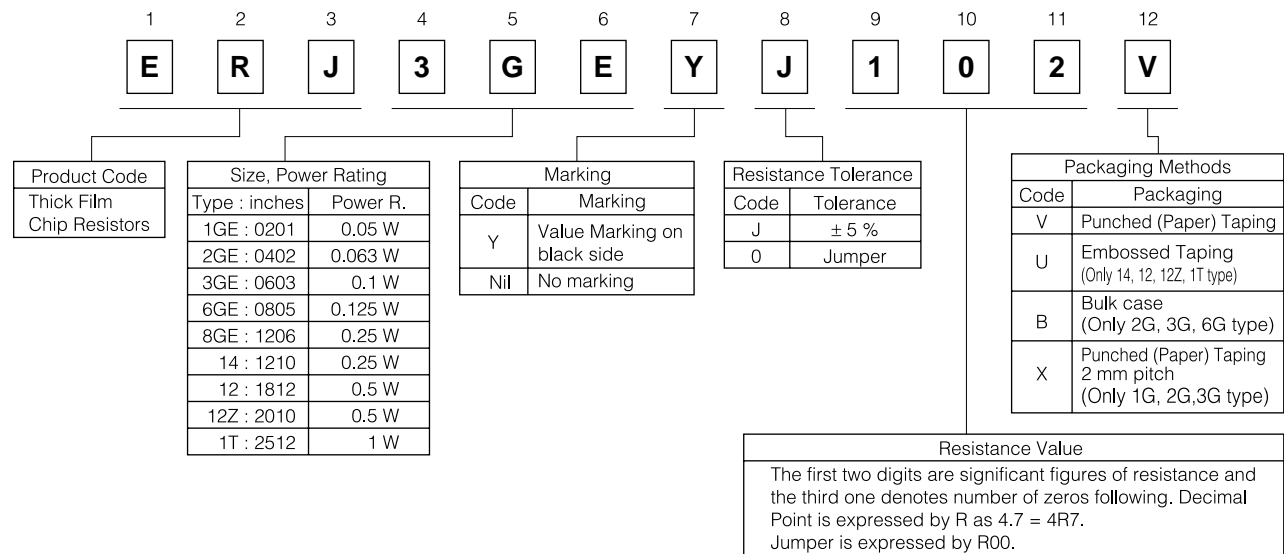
1 2 3 4 5 6 7 8 9 10 11 12

E R J 3 G E Y J 1 0 2 V

| Product Code |
|---|
| Thick Film Chip Resistors |

| Size, Power Rating | |
|---|---|
| Type : inches | Power R. |
| 1GE : 0201 | 0.05 W |
| 2GE : 0402 | 0.063 W |
| 3GE : 0603 | 0.1 W |
| 6GE : 0805 | 0.125 W |
| 8GE : 1206 | 0.25 W |
| 14 : 1210 | 0.25 W |
| 12 : 1812 | 0.5 W |
| 12Z : 2010 | 0.5 W |
| 1T : 2512 | 1 W |

| Marking | |
|---|---|
| Code | Marking |
| Y | Value Marking on black side |
| Nil | No marking |

| Resistance Tolerance | |
|---|---|
| Code | Tolerance |
| J | ± 5 % |
| 0 | Jumper |

| Packaging Methods | |
|---|---|
| Code | Packaging |
| V | Punched (Paper) Taping |
| U | Embossed Taping (Only 14, 12, 12Z, 1T type) |
| B | Bulk case (Only 2G, 3G, 6G type) |
| X | Punched (Paper) Taping 2 mm pitch (Only 1G, 2G,3G type) |

Resistance Value
The first two digits are significant figures of resistance and the third one denotes number of zeros following. Decimal Point is expressed by R as 4.7 = 4R7.
Jumper is expressed by R00.